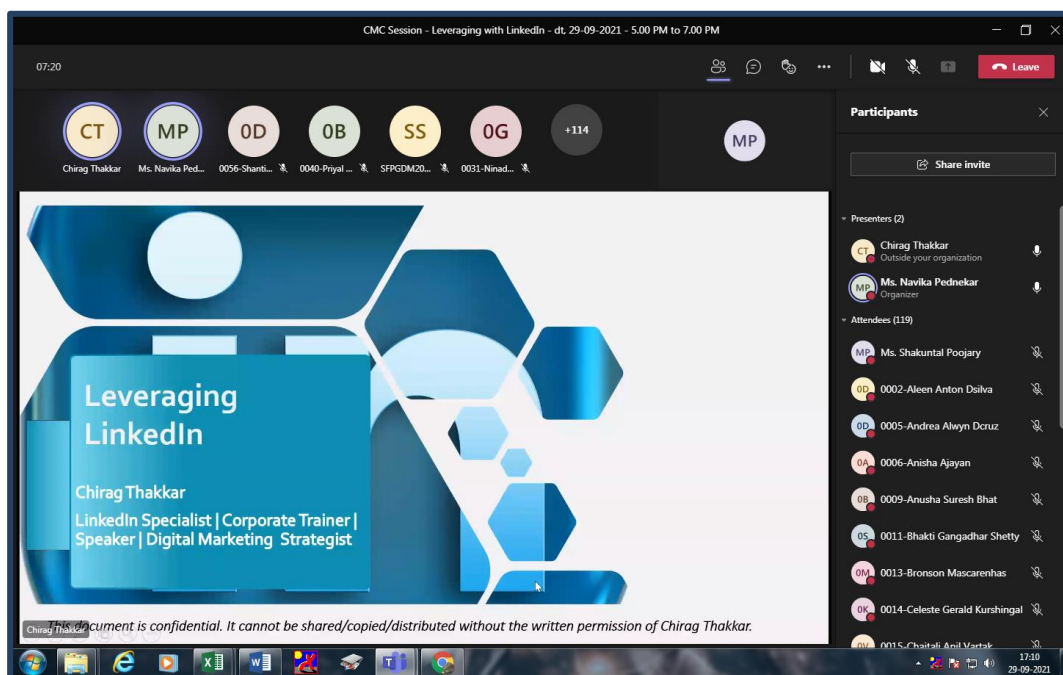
CMC Session - Leveraging with LinkedIn - dt. 29-09-2021 - 5.00 PM to 7.00 PM

07:20

Leave

CT
Chirag Thakkar

MP
Ms. Navika Ped...

0D
0056-Shanti...

0B
0040-Priyal ...

SS
SFPGDM20...

0G
0031-Ninad...

+114

MP

Participants

Share invite

Presenters (2)

CT Chirag Thakkar
Outside your organization

MP Ms. Navika Pednekar
Organizer

Attendees (119)

MP Ms. Shakuntal Poojary

0D 0002-Aleen Anton Dsilva

0D 0005-Andrea Alwyn Dcruz

0A 0006-Anisha Ajayan

0B 0009-Anusha Suresh Bhat

0S 0011-Bhakti Gangadhar Shetty

0M 0013-Bronson Mascarenhas

0K 0014-Celeste Gerald Kurshingal

0V 0015-Chaitali Anil Vartak

Leveraging LinkedIn

Chirag Thakkar

LinkedIn Specialist | Corporate Trainer | Speaker | Digital Marketing Strategist

This document is confidential. It cannot be shared/copied/distributed without the written permission of Chirag Thakkar.

Chirag Thakkar

17:10
29-09-2021